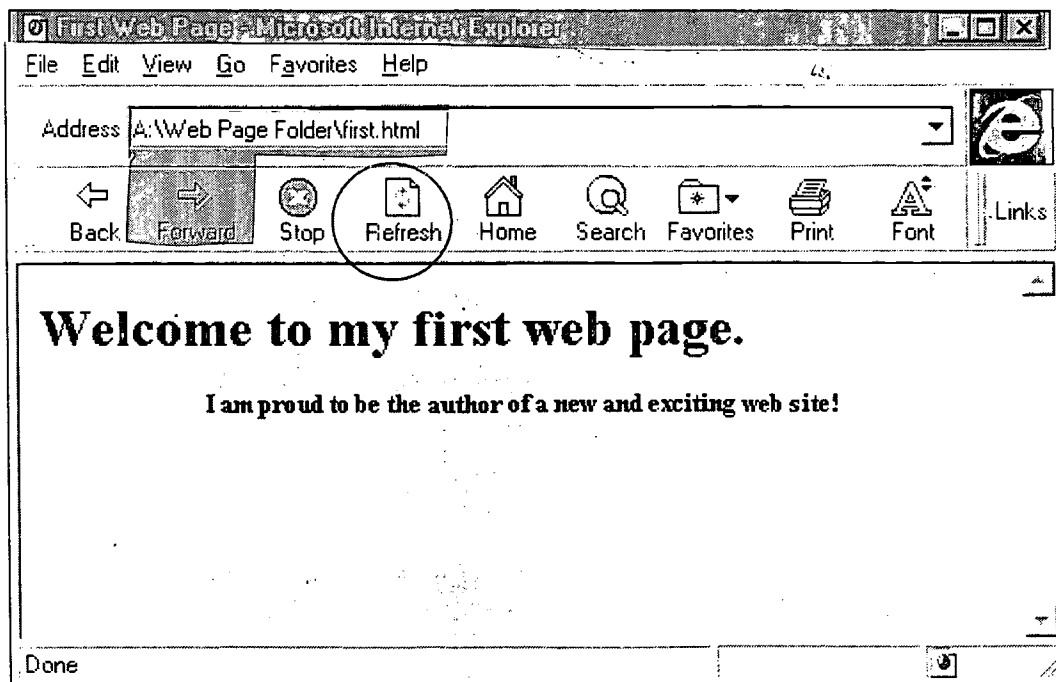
First Web Page - Microsoft Internet Explorer

File Edit View Go Favorites Help

Address A:\Web Page Folder\first.html

Back Forward Stop Refresh Home Search Favorites Print Font Links

# Welcome to my first web page.

I am proud to be the author of a new and exciting web site!

Done